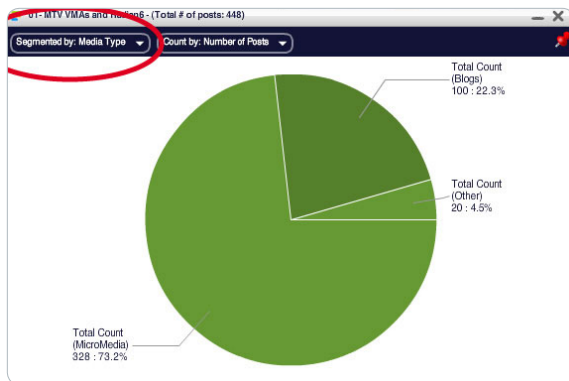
01- MTV VMAs and Radian6 - (Total # of posts: 448)

Segmented by: Media Type

Count by: Number of Posts

Total Count (Blogs) 100 : 22.3%

Total Count (Other) 20 : 4.5%

Total Count (MicroMedia) 328 : 73.2%